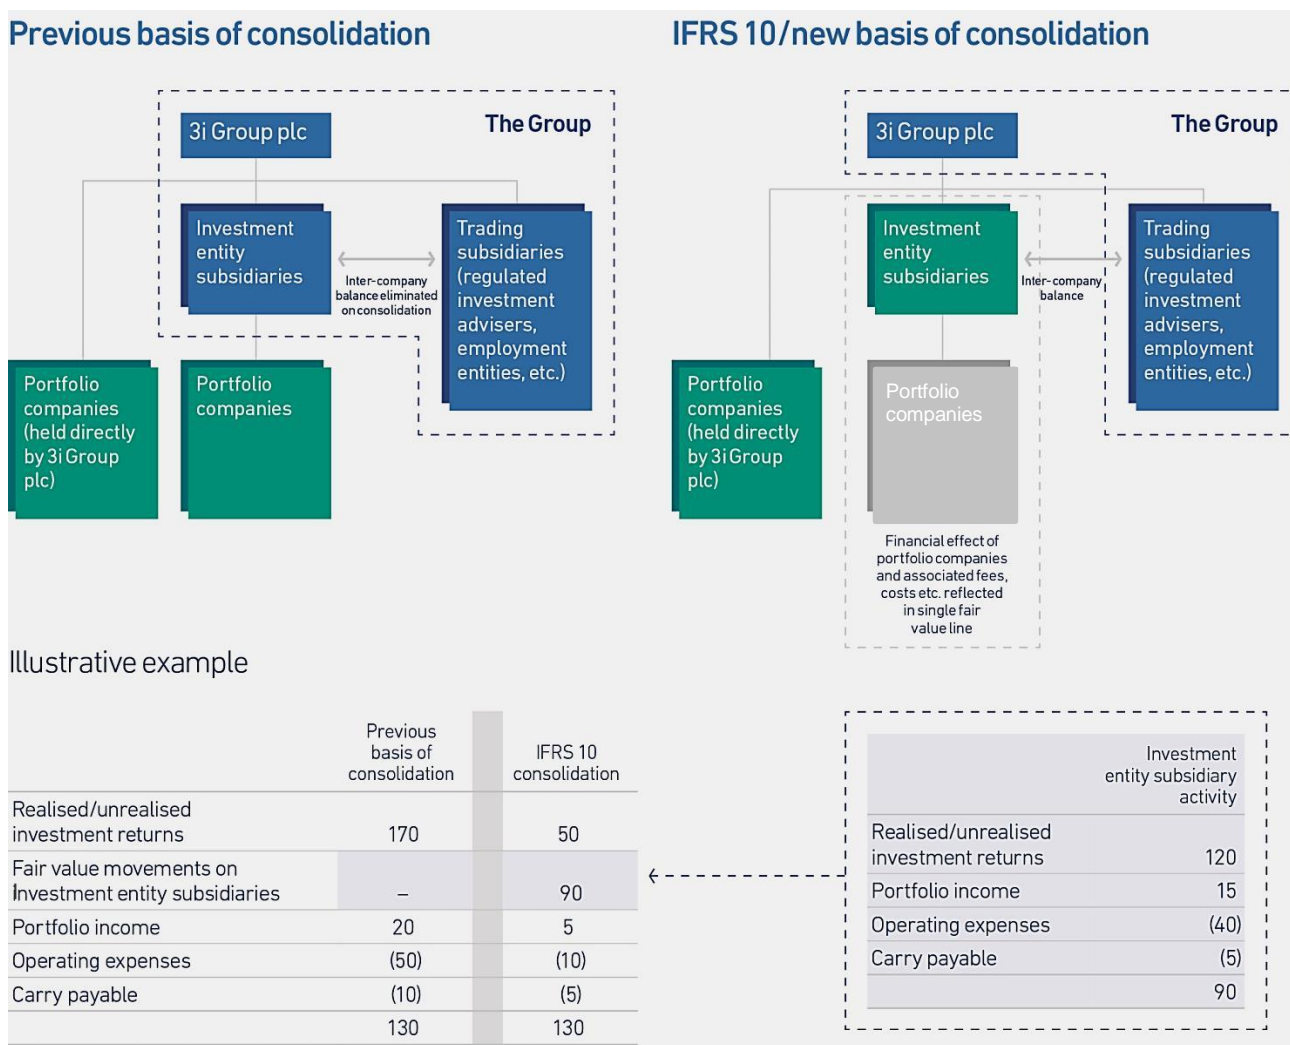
Previous basis of consolidation

3i Group plc

The Group

Investment entity subsidiaries

Inter-company balance eliminated on consolidation

Trading subsidiaries (regulated investment advisers, employment entities, etc.)

Portfolio companies (held directly by 3i Group plc)

Portfolio companies

IFRS 10/new basis of consolidation

3i Group plc

The Group

Investment entity subsidiaries

Inter-company balance

Trading subsidiaries (regulated investment advisers, employment entities, etc.)

Portfolio companies (held directly by 3i Group plc)

Portfolio companies

Financial effect of portfolio companies and associated fees, costs etc. reflected in single fair value line

Illustrative example

| | Previous basis of consolidation | IFRS 10 consolidation |
|---|---|---|
| Realised/unrealised investment returns | 170 | 50 |
| Fair value movements on Investment entity subsidiaries | – | 90 |
| Portfolio income | 20 | 5 |
| Operating expenses | (50) | (10) |
| Carry payable | (10) | (5) |
| | 130 | 130 |

| | Investment entity subsidiary activity |
|---|---|
| Realised/unrealised investment returns | 120 |
| Portfolio income | 15 |
| Operating expenses | (40) |
| Carry payable | (5) |
| | 90 |